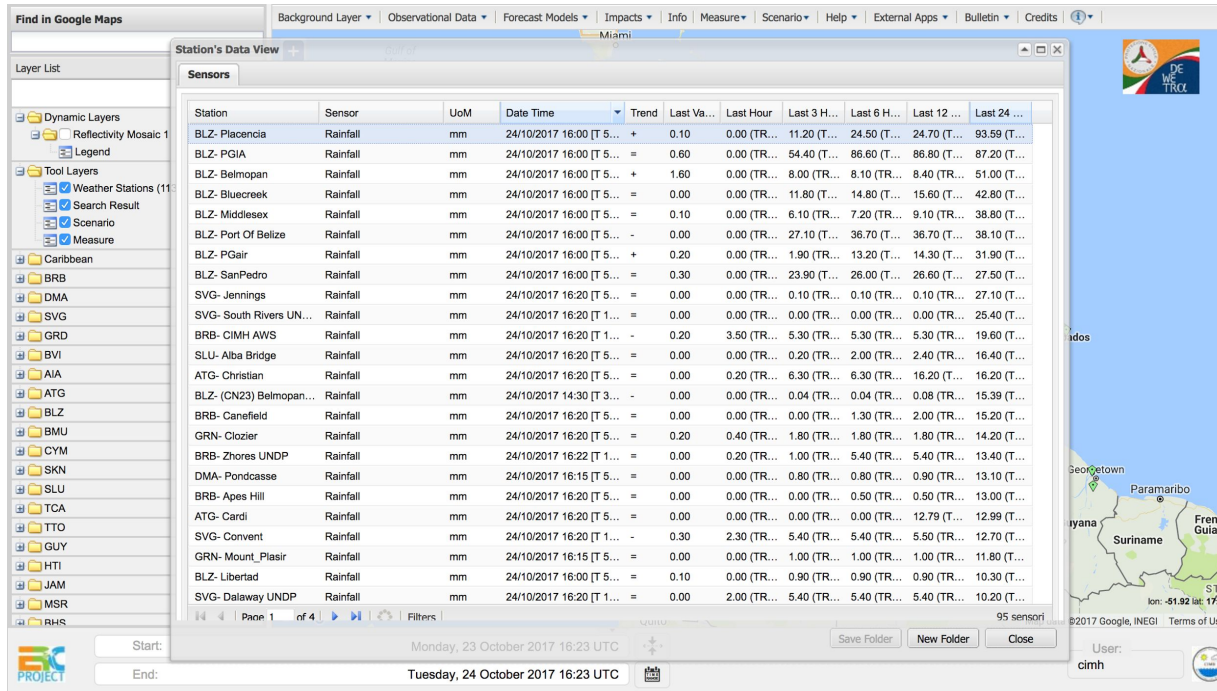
Find in Google Maps

Background Layer ▾ | Observational Data ▾ | Forecast Models ▾ | Impacts ▾ | Info | Measure ▾ | Scenario ▾ | Help ▾ | External Apps ▾ | Bulletin ▾ | Credits |

Miami

Layer List

Dynamic Layers
Reflectivity Mosaic 1
Legend
Tool Layers
Weather Stations (11
Search Result
Scenario
Measure
Caribbean
BRB
DMA
SVG
GRD
BVI
AIA
ATG
BLZ
BMU
CYM
SKN
SLU
TCA
TTO
GUY
HTI
JAM
MSR
BHS

Station's Data View

Sensors

| Station | Sensor | UoM | Date Time | Trend | Last Va... | Last Hour | Last 3 H... | Last 6 H... | Last 12 ... | Last 24 ... |
|---|---|---|---|---|---|---|---|---|---|---|
| BLZ- Placencia | Rainfall | mm | 24/10/2017 16:00 [T 5... | + | 0.10 | 0.00 (TR... | 11.20 (T... | 24.50 (T... | 24.70 (T... | 93.59 (T... |
| BLZ- PGIA | Rainfall | mm | 24/10/2017 16:00 [T 5... | = | 0.60 | 0.00 (TR... | 54.40 (T... | 86.60 (T... | 86.80 (T... | 87.20 (T... |
| BLZ- Belmopan | Rainfall | mm | 24/10/2017 16:00 [T 5... | + | 1.60 | 0.00 (TR... | 8.00 (TR... | 8.10 (TR... | 8.40 (TR... | 51.00 (T... |
| BLZ- Bluecreek | Rainfall | mm | 24/10/2017 16:00 [T 5... | = | 0.00 | 0.00 (TR... | 11.80 (T... | 14.80 (T... | 15.60 (T... | 42.80 (T... |
| BLZ- Middlesex | Rainfall | mm | 24/10/2017 16:00 [T 5... | = | 0.10 | 0.00 (TR... | 6.10 (TR... | 7.20 (TR... | 9.10 (TR... | 38.80 (T... |
| BLZ- Port Of Belize | Rainfall | mm | 24/10/2017 16:00 [T 5... | - | 0.00 | 0.00 (TR... | 27.10 (T... | 36.70 (T... | 36.70 (T... | 38.10 (T... |
| BLZ- PGair | Rainfall | mm | 24/10/2017 16:00 [T 5... | + | 0.20 | 0.00 (TR... | 1.90 (TR... | 13.20 (T... | 14.30 (T... | 31.90 (T... |
| BLZ- SanPedro | Rainfall | mm | 24/10/2017 16:00 [T 5... | = | 0.30 | 0.00 (TR... | 23.90 (T... | 26.00 (T... | 26.60 (T... | 27.50 (T... |
| SVG- Jennings | Rainfall | mm | 24/10/2017 16:20 [T 5... | = | 0.00 | 0.00 (TR... | 0.10 (TR... | 0.10 (TR... | 0.10 (TR... | 27.10 (T... |
| SVG- South Rivers UN... | Rainfall | mm | 24/10/2017 16:20 [T 1... | = | 0.00 | 0.00 (TR... | 0.00 (TR... | 0.00 (TR... | 0.00 (TR... | 25.40 (T... |
| BRB- CIMH AWS | Rainfall | mm | 24/10/2017 16:20 [T 1... | - | 0.20 | 3.50 (TR... | 5.30 (TR... | 5.30 (TR... | 5.30 (TR... | 19.60 (T... |
| SLU- Alba Bridge | Rainfall | mm | 24/10/2017 16:20 [T 5... | = | 0.00 | 0.00 (TR... | 0.20 (TR... | 2.00 (TR... | 2.40 (TR... | 16.40 (T... |
| ATG- Christian | Rainfall | mm | 24/10/2017 16:20 [T 5... | = | 0.00 | 0.20 (TR... | 6.30 (TR... | 6.30 (TR... | 16.20 (T... | 16.20 (T... |
| BLZ- (CN23) Belmopan... | Rainfall | mm | 24/10/2017 14:30 [T 3... | - | 0.00 | 0.00 (TR... | 0.04 (TR... | 0.04 (TR... | 0.08 (TR... | 15.39 (T... |
| BRB- Canefield | Rainfall | mm | 24/10/2017 16:20 [T 5... | = | 0.00 | 0.00 (TR... | 0.00 (TR... | 1.30 (TR... | 2.00 (TR... | 15.20 (T... |
| GRN- Clozier | Rainfall | mm | 24/10/2017 16:20 [T 5... | = | 0.20 | 0.40 (TR... | 1.80 (TR... | 1.80 (TR... | 1.80 (TR... | 14.20 (T... |
| BRB- Zhores UNDP | Rainfall | mm | 24/10/2017 16:22 [T 1... | = | 0.00 | 0.20 (TR... | 1.00 (TR... | 5.40 (TR... | 5.40 (TR... | 13.40 (T... |
| DMA- Pondcasse | Rainfall | mm | 24/10/2017 16:15 [T 5... | = | 0.00 | 0.00 (TR... | 0.80 (TR... | 0.80 (TR... | 0.90 (TR... | 13.10 (T... |
| BRB- Apes Hill | Rainfall | mm | 24/10/2017 16:20 [T 5... | = | 0.00 | 0.00 (TR... | 0.00 (TR... | 0.50 (TR... | 0.50 (TR... | 13.00 (T... |
| ATG- Cardi | Rainfall | mm | 24/10/2017 16:20 [T 5... | = | 0.00 | 0.00 (TR... | 0.00 (TR... | 0.00 (TR... | 12.79 (T... | 12.99 (T... |
| SVG- Convent | Rainfall | mm | 24/10/2017 16:20 [T 1... | - | 0.30 | 2.30 (TR... | 5.40 (TR... | 5.40 (TR... | 5.50 (TR... | 12.70 (T... |
| GRN- Mount_Plasir | Rainfall | mm | 24/10/2017 16:15 [T 5... | = | 0.00 | 0.00 (TR... | 1.00 (TR... | 1.00 (TR... | 1.00 (TR... | 11.80 (T... |
| BLZ- Libertad | Rainfall | mm | 24/10/2017 16:00 [T 5... | = | 0.10 | 0.00 (TR... | 0.90 (TR... | 0.90 (TR... | 0.90 (TR... | 10.30 (T... |
| SVG- Dalaway UNDP | Rainfall | mm | 24/10/2017 16:20 [T 1... | = | 0.00 | 2.00 (TR... | 5.40 (TR... | 5.40 (TR... | 5.40 (TR... | 10.20 (T... |

Page 1 of 4 | Filters
95 sensori

Save Folder | New Folder | Close

ados
Georgetown
Paramaribo
uyana
Suriname
Fren Guia
lon: -51.92 lat: 17
©2017 Google, INEGI Terms of U

DE WE TRA

Start: Monday, 23 October 2017 16:23 UTC
End: Tuesday, 24 October 2017 16:23 UTC

User:
cimh

PROJECT